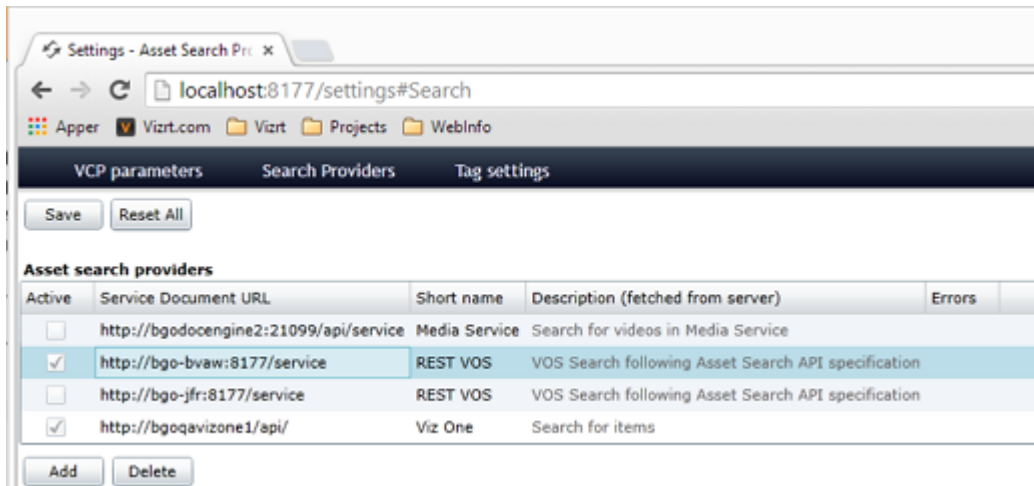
Settings - Asset Search Pro ×

localhost:8177/settings#Search

Apper Vizrt.com Vizrt Projects WebInfo

VCP parameters Search Providers Tag settings

Save Reset All

Asset search providers

| Active | Service Document URL | Short name | Description (fetched from server) | Errors |
|---|---|---|---|---|
| | http://bgodocengine2:21099/api/service | Media Service | Search for videos in Media Service | |
| ✓ | http://bgo-bvaw:8177/service | REST VOS | VOS Search following Asset Search API specification | |
| | http://bgo-jfr:8177/service | REST VOS | VOS Search following Asset Search API specification | |
| ✓ | http://bgoqavizone1/api/ | Viz One | Search for items | |

Add Delete